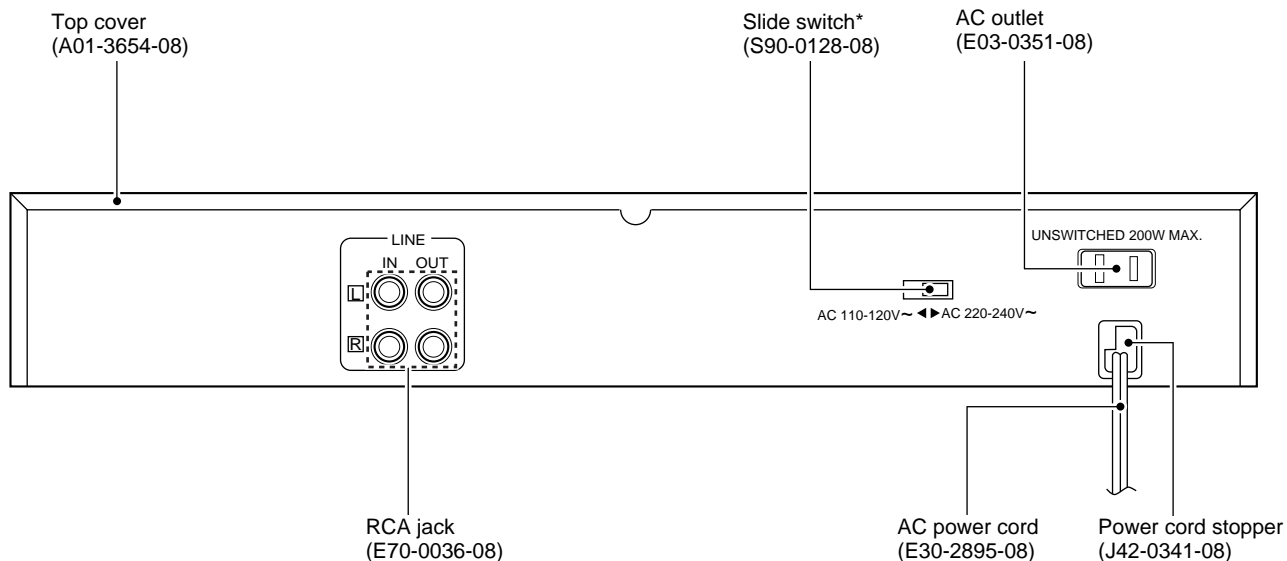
Top cover
(A01-3654-08)

Slide switch*
(S90-0128-08)

AC outlet
(E03-0351-08)

LINE

IN OUT

L

R

UNSWITCHED 200W MAX.

AC 110-120V∼ ◀▶AC 220-240V∼

RCA jack
(E70-0036-08)

AC power cord
(E30-2895-08)

Power cord stopper
(J42-0341-08)